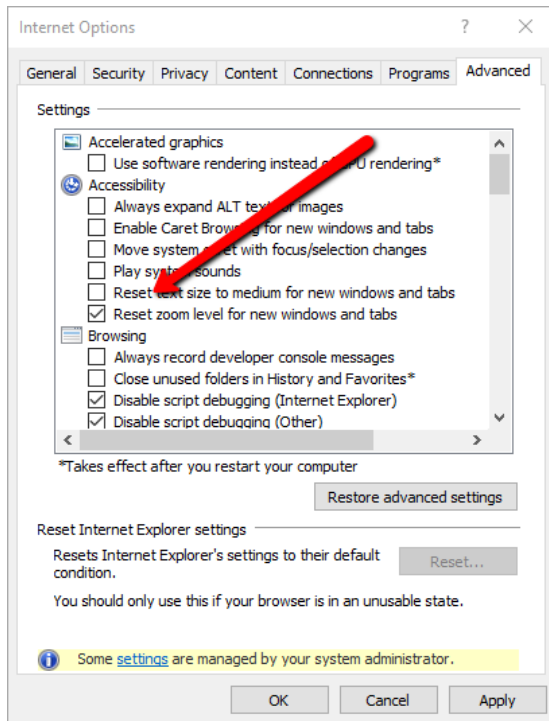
Internet Options ? ✕

General | Security | Privacy | Content | Connections | Programs | Advanced

Settings

Accelerated graphics
Use software rendering instead o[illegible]PU rendering*
Accessibility
Always expand ALT tex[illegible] images
Enable Caret Brow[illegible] for new windows and tabs
Move system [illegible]t with focus/selection changes
Play syst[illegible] sounds
Reset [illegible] size to medium for new windows and tabs
Reset zoom level for new windows and tabs
Browsing
Always record developer console messages
Close unused folders in History and Favorites*
Disable script debugging (Internet Explorer)
Disable script debugging (Other)

*Takes effect after you restart your computer

Restore advanced settings

Reset Internet Explorer settings

Resets Internet Explorer's settings to their default condition.

Reset...

You should only use this if your browser is in an unusable state.

Some settings are managed by your system administrator.

OK | Cancel | Apply